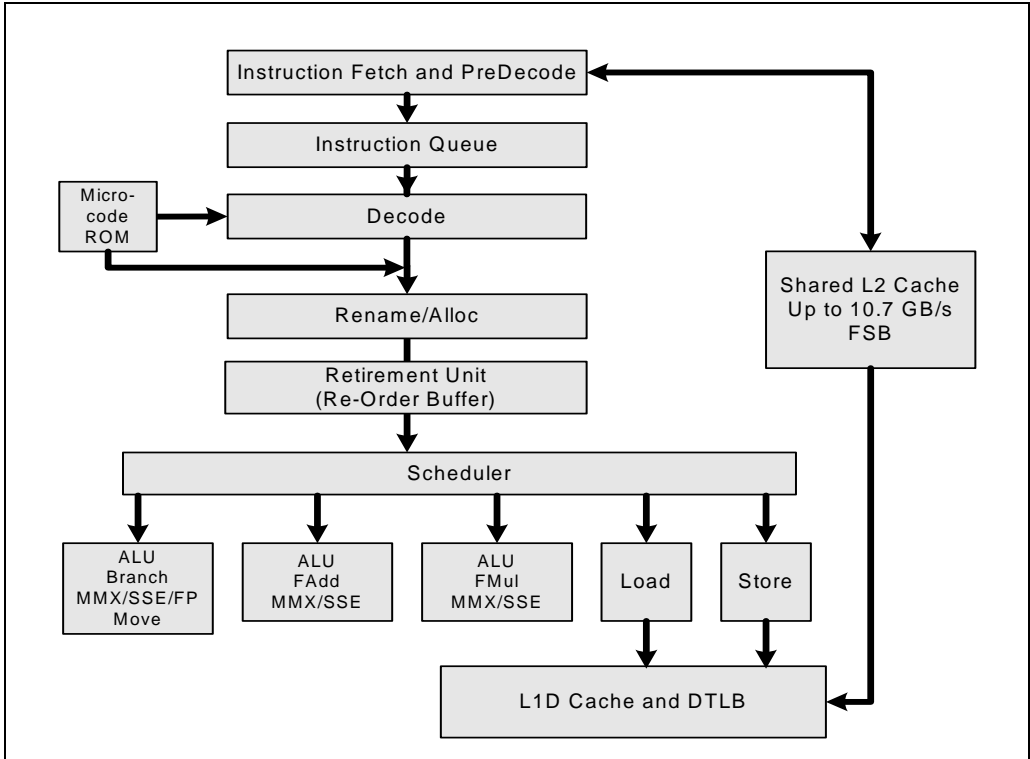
Instruction Fetch and PreDecode

Instruction Queue

Micro-code ROM

Decode

Rename/Alloc

Retirement Unit (Re-Order Buffer)

Shared L2 Cache Up to 10.7 GB/s FSB

Scheduler

ALU Branch MMX/SSE/FP Move

ALU FAdd MMX/SSE

ALU FMul MMX/SSE

Load

Store

L1D Cache and DTLB